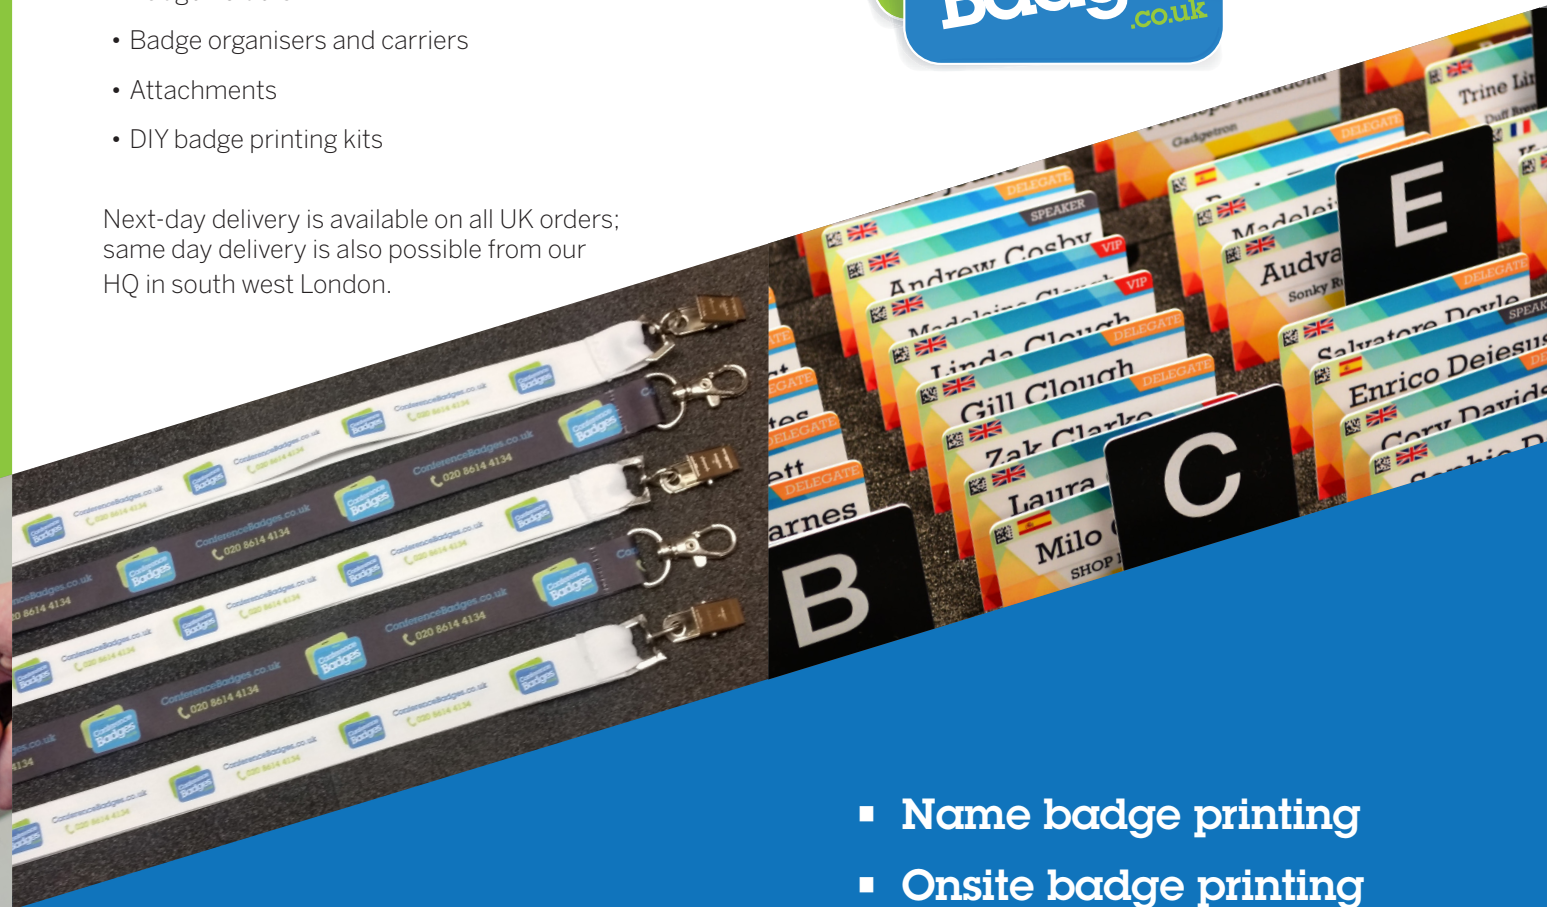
• Badge organisers and carriers

• Attachments

• DIY badge printing kits

Next-day delivery is available on all UK orders; same day delivery is also possible from our HQ in south west London.

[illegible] .co.uk

ConferenceBadges.co.uk 020 8614 4134

DELEGATE
SPEAKER
Andrew Cosby
VIP
Linda Clough
Gill Clough
Zak Clarke
Laura
Milo
SHOP
Madeleine
Audva
Sonky
Salvatore Doyle
Enrico Deiesus
Trine Lin
E
C
B

▪ Name badge printing

▪ Onsite badge printing